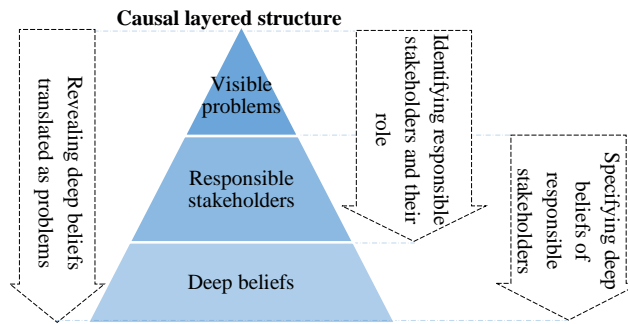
Causal layered structure

Revealing deep beliefs translated as problems

Visible problems

Responsible stakeholders

Deep beliefs

Identifying responsible stakeholders and their role

Specifying deep beliefs of responsible stakeholders